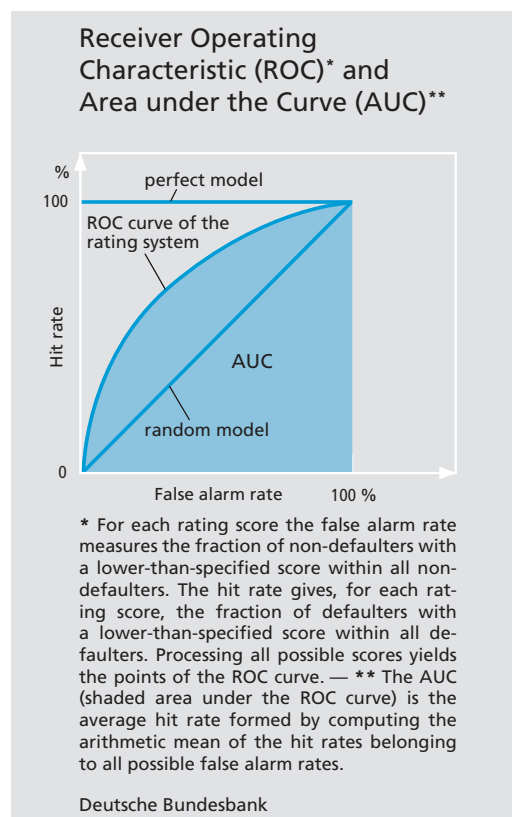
Receiver Operating Characteristic (ROC)* and Area under the Curve (AUC)**

%

100

0

perfect model

ROC curve of the rating system

AUC

random model

Hit rate

False alarm rate

100 %

* For each rating score the false alarm rate measures the fraction of non-defaulters with a lower-than-specified score within all non-defaulters. The hit rate gives, for each rating score, the fraction of defaulters with a lower-than-specified score within all defaulters. Processing all possible scores yields the points of the ROC curve. — ** The AUC (shaded area under the ROC curve) is the average hit rate formed by computing the arithmetic mean of the hit rates belonging to all possible false alarm rates.

Deutsche Bundesbank